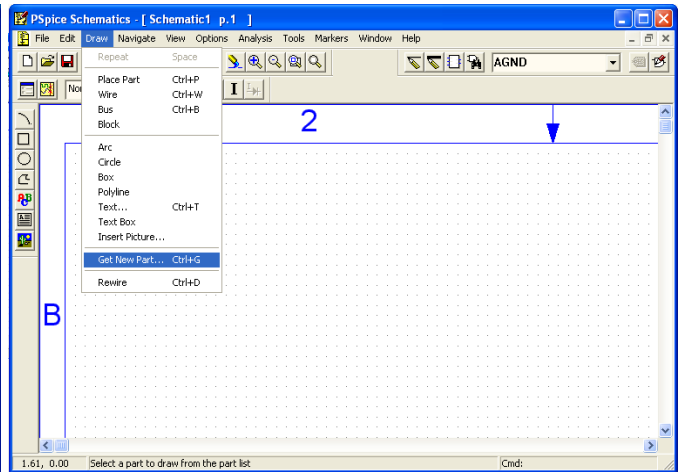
PSpice Schematics - [ Schematic1 p.1 ]

File Edit Draw Navigate View Options Analysis Tools Markers Window Help

AGND

Nor

I

Repeat Space
Place Part Ctrl+P
Wire Ctrl+W
Bus Ctrl+B
Block
Arc
Circle
Box
Polyline
Text... Ctrl+T
Text Box
Insert Picture...
Get New Part... Ctrl+G
Rewire Ctrl+D

2

B

1.61, 0.00 Select a part to draw from the part list Cmd: